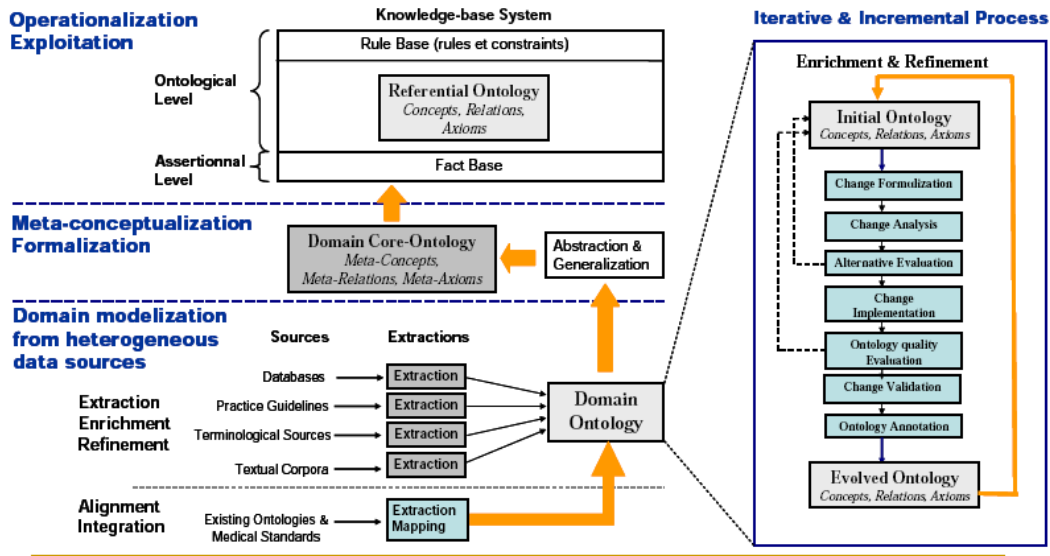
Operationalization
Exploitation

Knowledge-base System

Rule Base (rules et constraints)

Ontological Level

Referential Ontology
Concepts, Relations, Axioms

Assertionnal Level

Fact Base

Meta-conceptualization
Formalization

Domain Core-Ontology
Meta-Concepts, Meta-Relations, Meta-Axioms

Abstraction & Generalization

Domain modelization from heterogeneous data sources

Sources

Extractions

Databases

Extraction

Practice Guidelines

Extraction

Terminological Sources

Extraction

Textual Corpora

Extraction

Extraction
Enrichment
Refinement

Domain Ontology

Alignment
Integration

Existing Ontologies & Medical Standards

Extraction Mapping

Iterative & Incremental Process

Enrichment & Refinement

Initial Ontology
Concepts, Relations, Axioms

Change Formalization

Change Analysis

Alternative Evaluation

Change Implementation

Ontology quality Evaluation

Change Validation

Ontology Annotation

Evolved Ontology
Concepts, Relations, Axioms